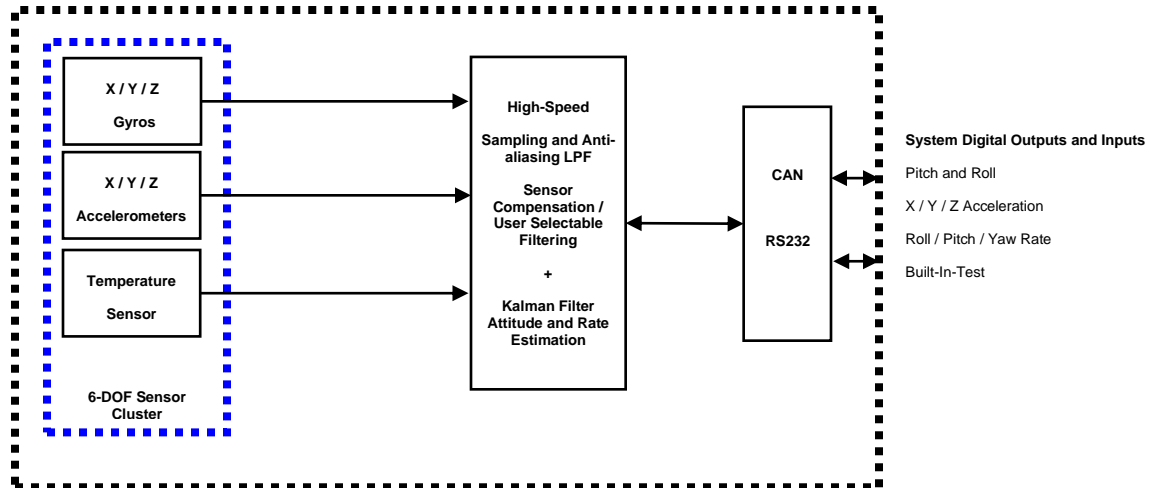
X / Y / Z

Gyros

X / Y / Z

Accelerometers

Temperature

Sensor

6-DOF Sensor Cluster

High-Speed

Sampling and Anti-aliasing LPF

Sensor Compensation / User Selectable Filtering

+

Kalman Filter Attitude and Rate Estimation

CAN

RS232

System Digital Outputs and Inputs

Pitch and Roll

X / Y / Z Acceleration

Roll / Pitch / Yaw Rate

Built-In-Test